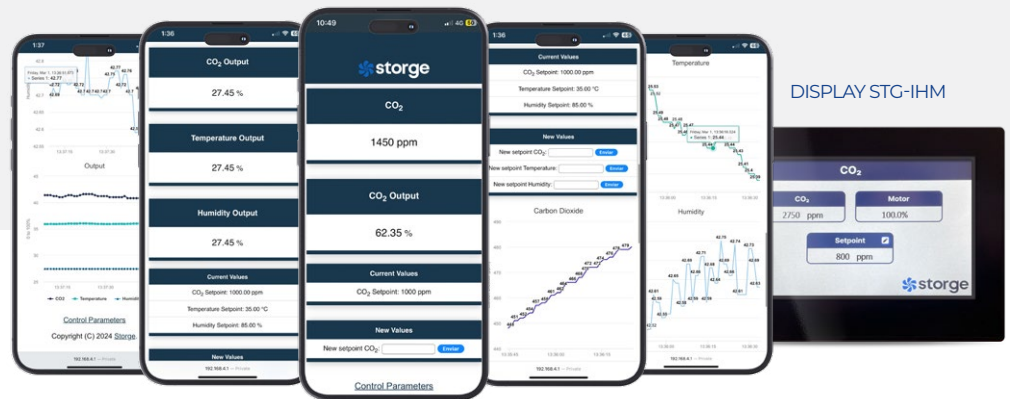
1:37

Friday Mar 1, 13:26:53.970
• Series 1: 42.77

42.77
42.76
42.72
42.74
42.74
42.77
42.76
42.73
42.75

Output

CO2 Temperature Humidity

Control Parameters

Copyright (C) 2024 Storge.

1:36

$CO_2$ Output

27.45 %

Temperature Output

27.45 %

Humidity Output

27.45 %

Current Values

$CO_2$ Setpoint: 1000.00 ppm

Temperature Setpoint: 35.00 °C

Humidity Setpoint: 85.00 %

New Values

192.168.4.1 — Private

10:49 4G

storge

$CO_2$

1450 ppm

$CO_2$ Output

62.35 %

Current Values

$CO_2$ Setpoint: 1000 ppm

New Values

New setpoint $CO_2$: Enviar

Control Parameters

1:36

Current Values

$CO_2$ Setpoint: 1000.00 ppm

Temperature Setpoint: 35.00 °C

Humidity Setpoint: 85.00 %

New Values

New setpoint $CO_2$: Enviar

New setpoint Temperature: Enviar

New setpoint Humidity: Enviar

Carbon Dioxide

192.168.4.1 — Private

Temperature

Friday Mar 1, 13:36:50.524
• Series 1: 25.44

25.47
25.46
25.45
25.44
25.41
25.39

Humidity

42.75
42.74
42.73
42.69
42.63
42.55

192.168.4.1 — Private

DISPLAY STG-IHM

$CO_2$

$CO_2$
2750 ppm

Motor
100.0%

Setpoint
800 ppm

storge